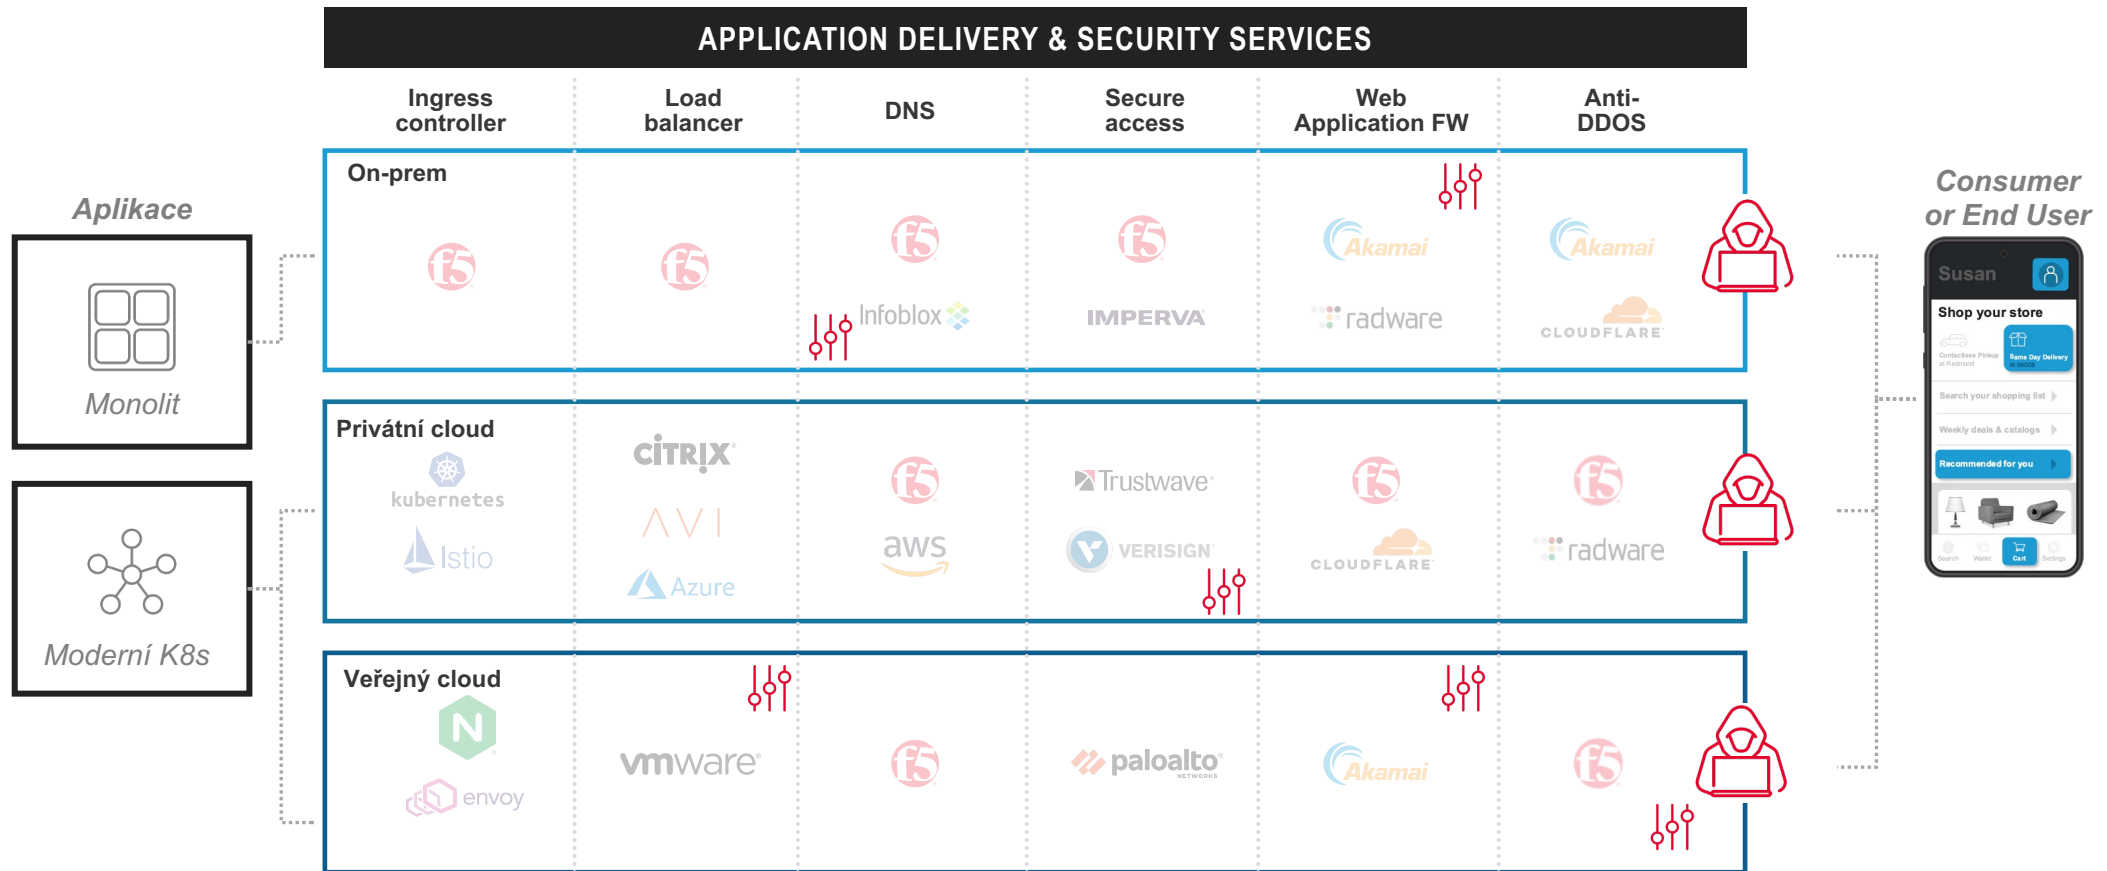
APPLICATION DELIVERY & SECURITY SERVICES

Ingress controller

Load balancer

DNS

Secure access

Web Application FW

Anti-DDOS

Aplikace

Monolit

Moderní K8s

On-prem

f5

f5

f5

Infoblox

f5

IMPERVA

Akamai

radware

Akamai

CLOUDFLARE

Privátní cloud

kubernetes

Istio

CITRIX

AVI

Azure

f5

aws

Trustwave

VERISIGN

f5

CLOUDFLARE

f5

radware

Veřejný cloud

N

envoy

vmware

f5

paloalto NETWORKS

Akamai

f5

Consumer or End User

Susan

Shop your store

Contactless Pickup at Redmond

Same Day Delivery

Search your shopping list

Weekly deals & catalogs

Recommended for you

Search

Wallet

Cart

Settings